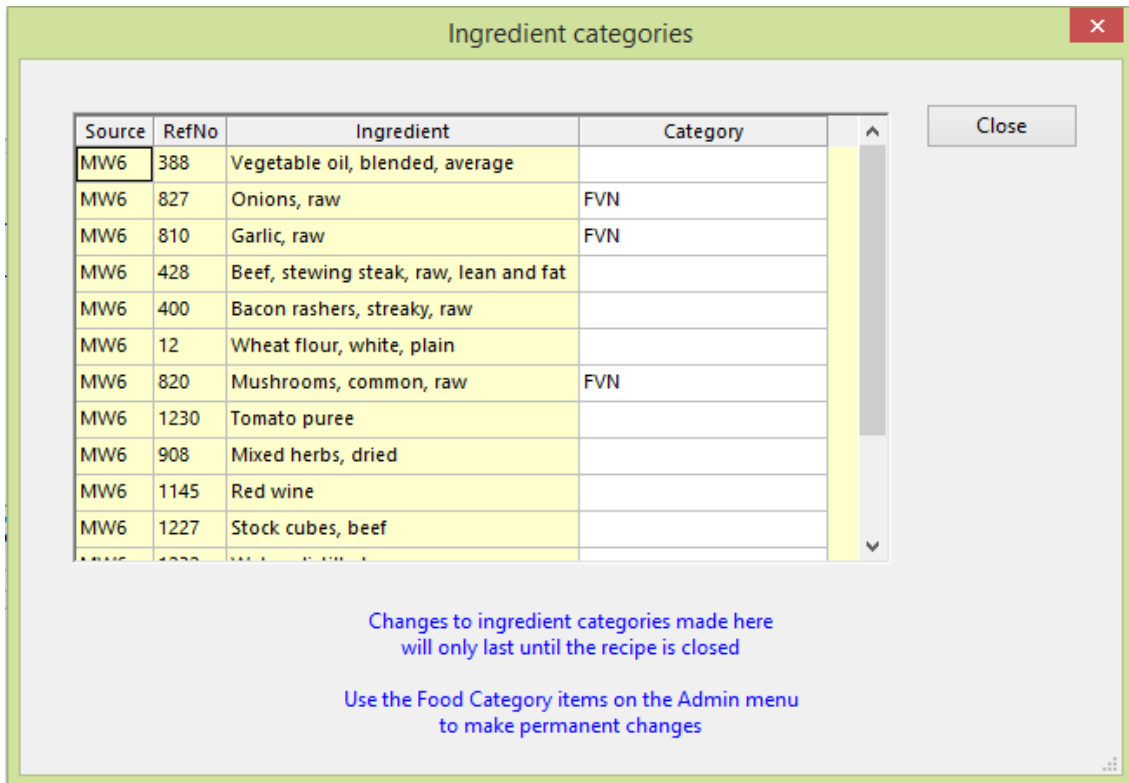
Ingredient categories

×

| Source | RefNo | Ingredient | Category |
|---|---|---|---|
| MW6 | 388 | Vegetable oil, blended, average | |
| MW6 | 827 | Onions, raw | FVN |
| MW6 | 810 | Garlic, raw | FVN |
| MW6 | 428 | Beef, stewing steak, raw, lean and fat | |
| MW6 | 400 | Bacon rashers, streaky, raw | |
| MW6 | 12 | Wheat flour, white, plain | |
| MW6 | 820 | Mushrooms, common, raw | FVN |
| MW6 | 1230 | Tomato puree | |
| MW6 | 908 | Mixed herbs, dried | |
| MW6 | 1145 | Red wine | |
| MW6 | 1227 | Stock cubes, beef | |
| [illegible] | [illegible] | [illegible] | |

Close

Changes to ingredient categories made here will only last until the recipe is closed

Use the Food Category items on the Admin menu to make permanent changes